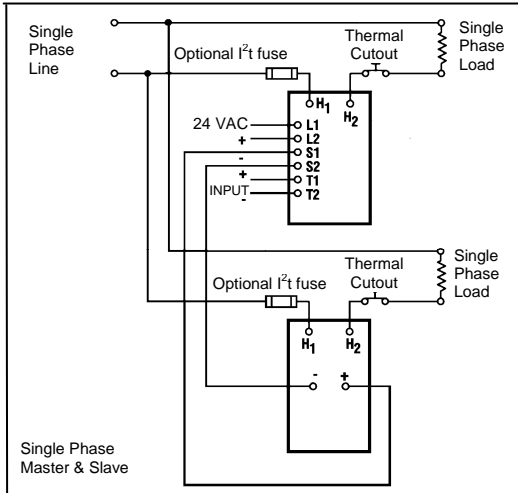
Single Phase Line

Optional $I^2t$ fuse

Thermal Cutout

Single Phase Load

$H_1$ $H_2$

24 VAC
+
-
+
INPUT
-

L1
L2
S1
S2
T1
T2

Single Phase Load

Optional $I^2t$ fuse

Thermal Cutout

$H_1$ $H_2$

- +

Single Phase Master & Slave